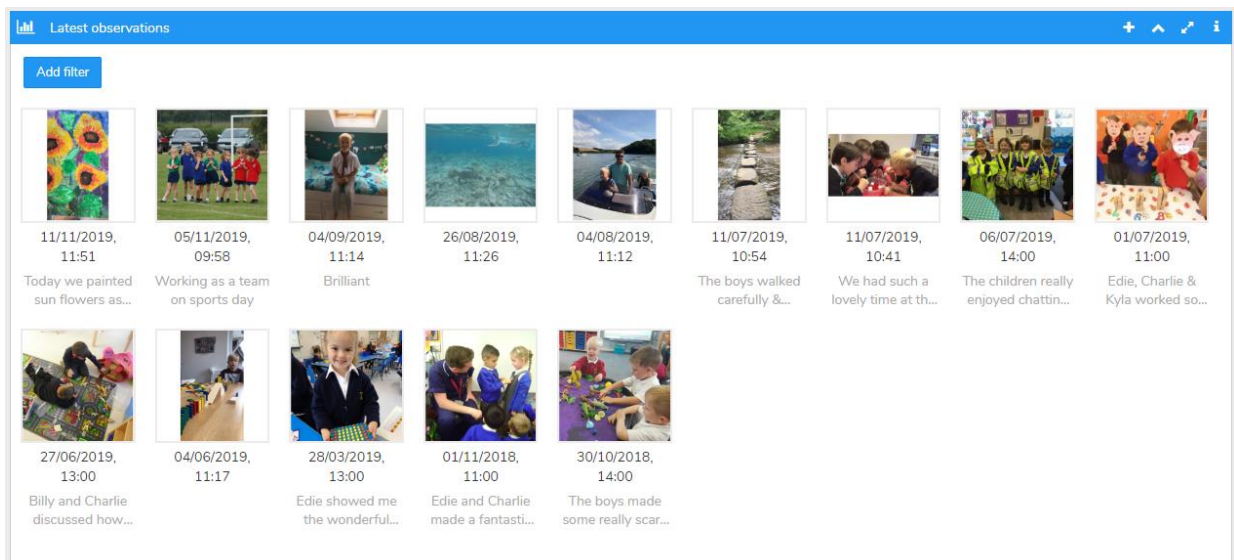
Latest observations

Add filter

11/11/2019, 11:51
Today we painted sun flowers as...

05/11/2019, 09:58
Working as a team on sports day

04/09/2019, 11:14
Brilliant

26/08/2019, 11:26

04/08/2019, 11:12

11/07/2019, 10:54
The boys walked carefully &...

11/07/2019, 10:41
We had such a lovely time at th...

06/07/2019, 14:00
The children really enjoyed chattin...

01/07/2019, 11:00
Edie, Charlie & Kyla worked so...

27/06/2019, 13:00
Billy and Charlie discussed how...

04/06/2019, 11:17

28/03/2019, 13:00
Edie showed me the wonderful...

01/11/2018, 11:00
Edie and Charlie made a fantasti...

30/10/2018, 14:00
The boys made some really scar...